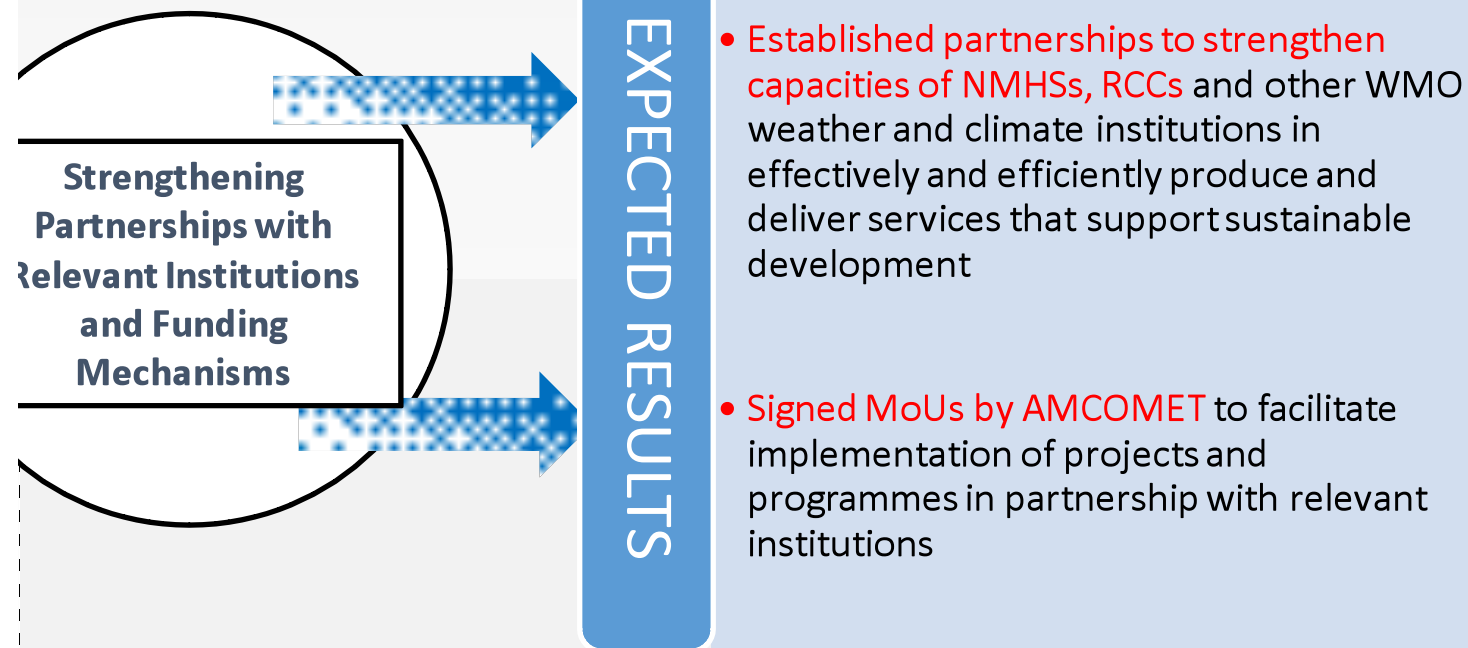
Strengthening Partnerships with Relevant Institutions and Funding Mechanisms

EXPECTED RESULTS

• Established partnerships to strengthen capacities of NMHSs, RCCs and other WMO weather and climate institutions in effectively and efficiently produce and deliver services that support sustainable development

• Signed MoUs by AMCOMET to facilitate implementation of projects and programmes in partnership with relevant institutions